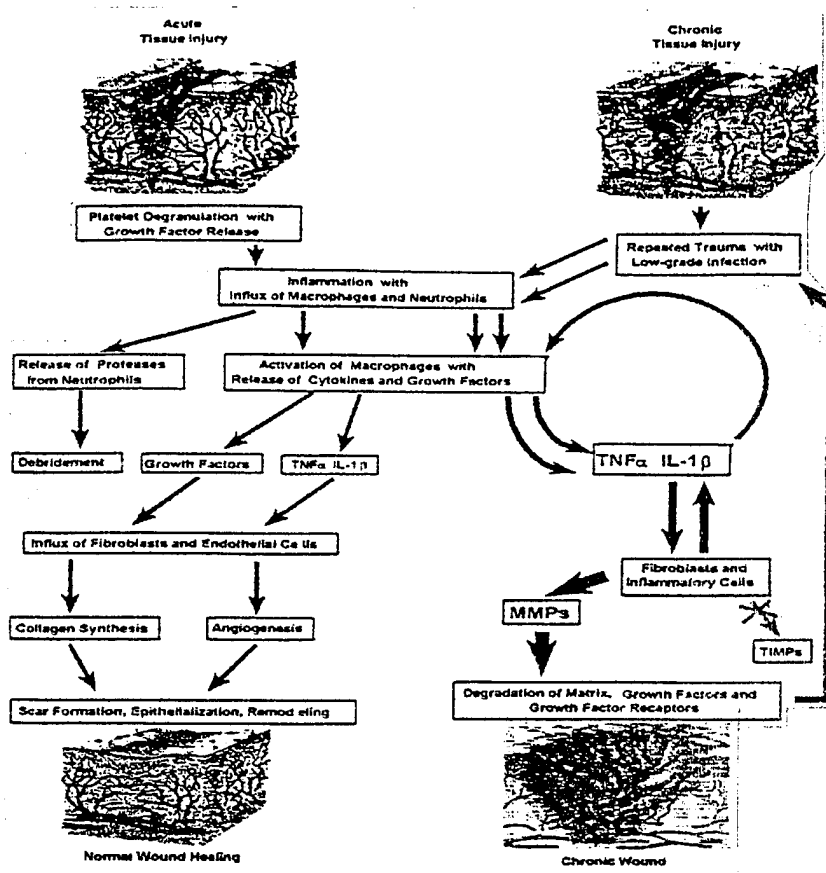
Acute
Tissue Injury

Chronic
Tissue Injury

Platelet Degranulation with Growth Factor Release

Repeated Trauma with Low-grade Infection

Inflammation with Influx of Macrophages and Neutrophils

Release of Proteases from Neutrophils

Activation of Macrophages with Release of Cytokines and Growth Factors

Debridement

Growth Factors

TNF$\alpha$ IL-1$\beta$

TNF$\alpha$ IL-1$\beta$

Influx of Fibroblasts and Endothelial Cells

Fibroblasts and Inflammatory Cells

MMPs

TIMPs

Collagen Synthesis

Angiogenesis

Degradation of Matrix, Growth Factors and Growth Factor Receptors

Scar Formation, Epithelialization, Remodeling

Normal Wound Healing

Chronic Wound